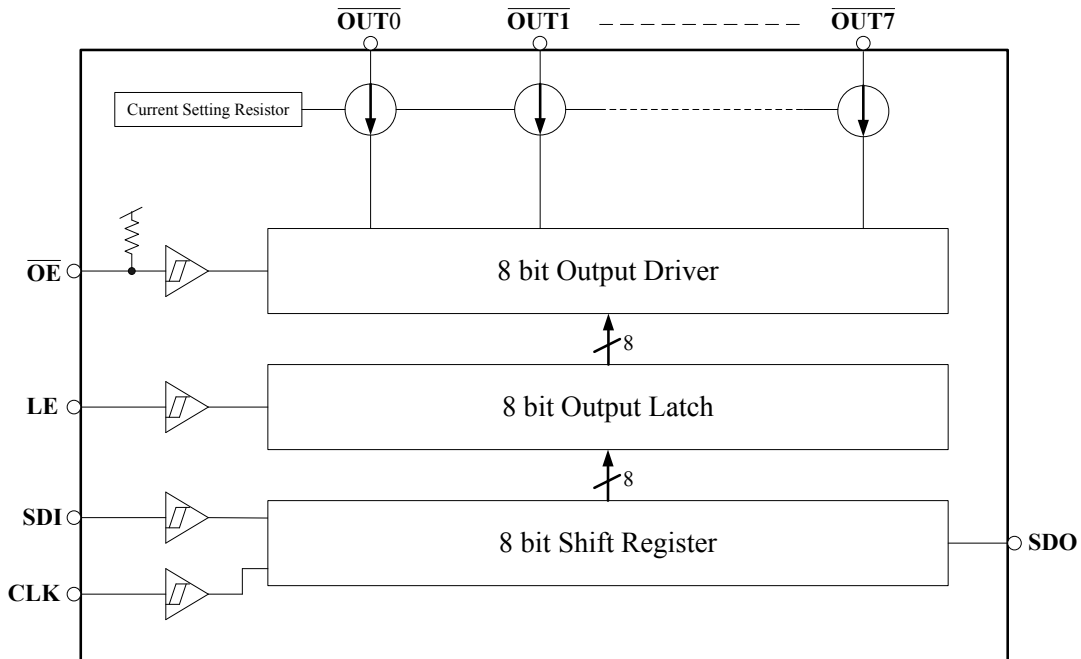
$\overline{\text{OUT0}}$ $\overline{\text{OUT1}}$ $\overline{\text{OUT7}}$

Current Setting Resistor

$\overline{\text{OE}}$

8 bit Output Driver

8

LE

8 bit Output Latch

8

SDI

8 bit Shift Register

SDO

CLK